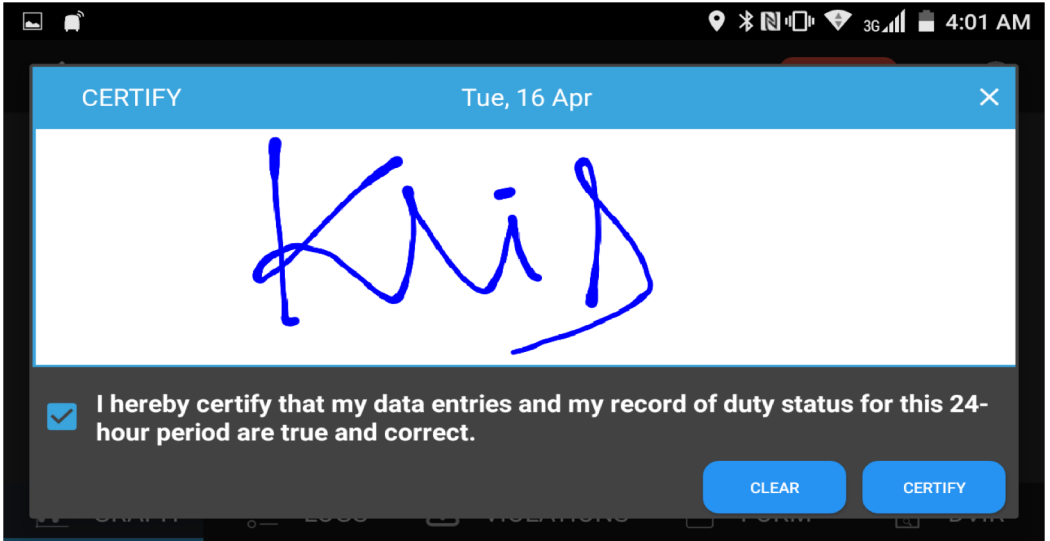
3G 4:01 AM

CERTIFY Tue, 16 Apr ×

Kris

I hereby certify that my data entries and my record of duty status for this 24-hour period are true and correct.

CLEAR CERTIFY

GRAPH LOGS VIOLATIONS FORM DVIR